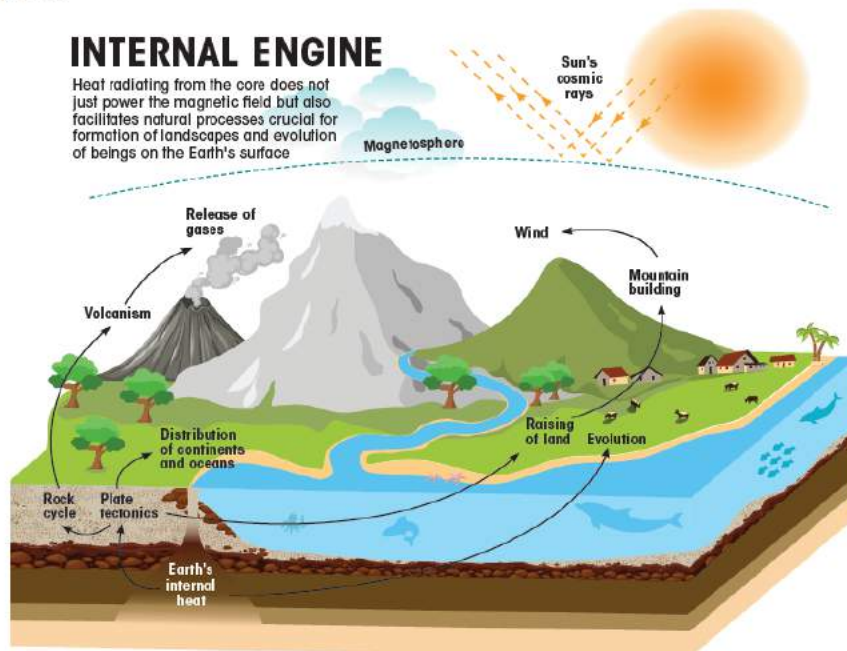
INTERNAL ENGINE

Heat radiating from the core does not just power the magnetic field but also facilitates natural processes crucial for formation of landscapes and evolution of beings on the Earth's surface

Sun's cosmic rays

Magnetosphere

Release of gases

Wind

Mountain building

Volcanism

Distribution of continents and oceans

Raising of land

Evolution

Rock cycle

Plate tectonics

Earth's internal heat